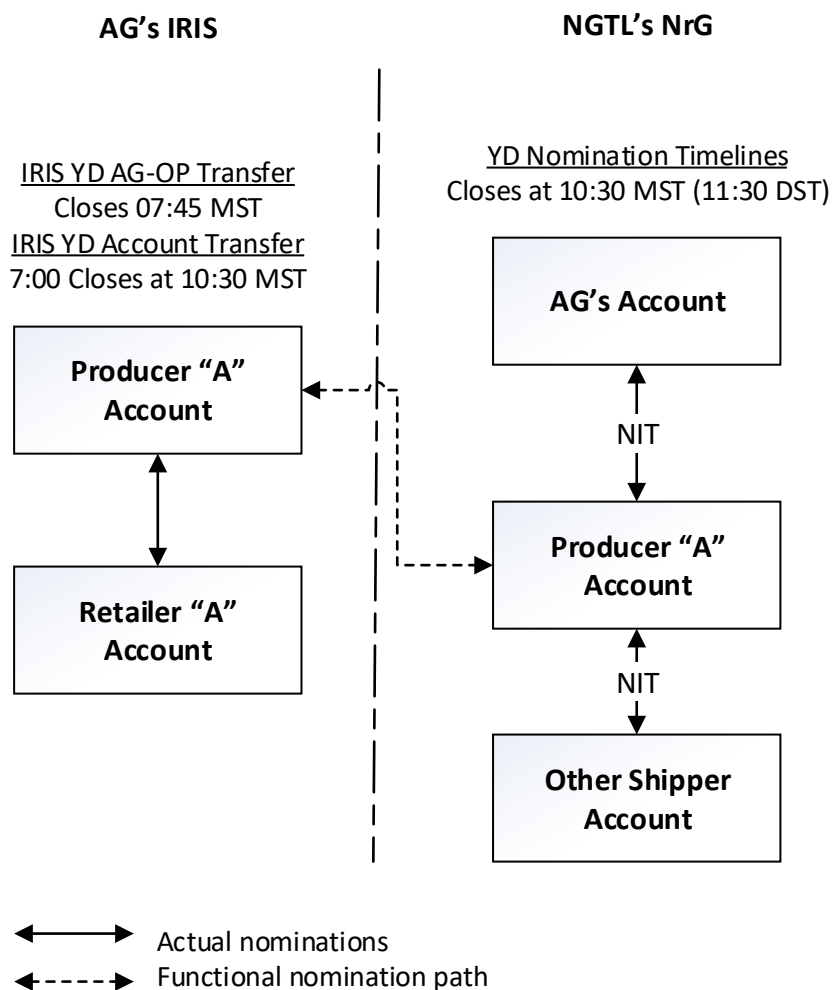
AG's IRIS

NGTL's NrG

IRIS YD AG-OP Transfer
Closes 07:45 MST
IRIS YD Account Transfer
7:00 Closes at 10:30 MST

Producer "A" Account

Retailer "A" Account

YD Nomination Timelines
Closes at 10:30 MST (11:30 DST)

AG's Account

NIT

Producer "A" Account

NIT

Other Shipper Account

Actual nominations
Functional nomination path